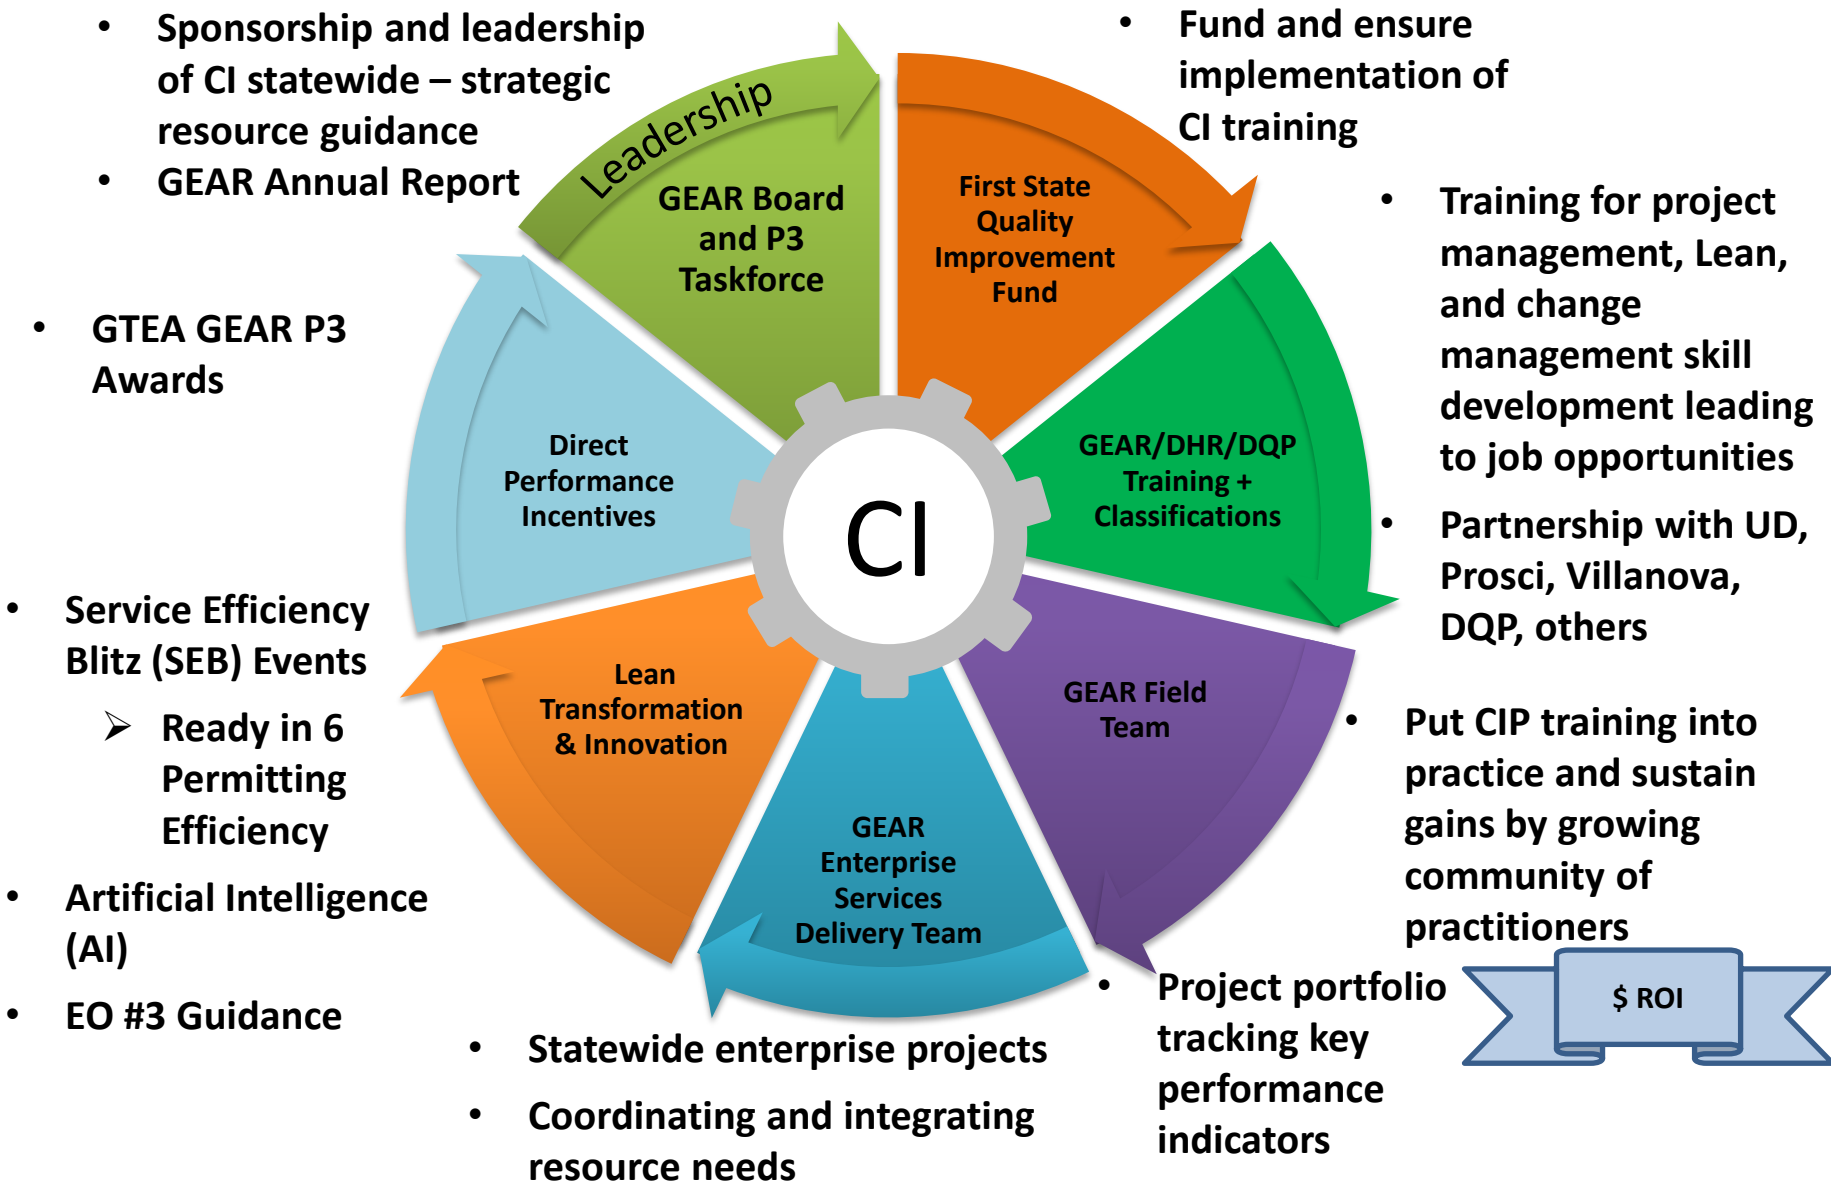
- Sponsorship and leadership of CI statewide – strategic resource guidance
- GEAR Annual Report

Leadership

GEAR Board and P3 Taskforce

- Fund and ensure implementation of CI training

First State Quality Improvement Fund

- Training for project management, Lean, and change management skill development leading to job opportunities
- Partnership with UD, Prosci, Villanova, DQP, others

GEAR/DHR/DQP Training + Classifications

- GTEA GEAR P3 Awards

Direct Performance Incentives

CI

- Service Efficiency Blitz (SEB) Events
  ➢ Ready in 6 Permitting Efficiency
- Artificial Intelligence (AI)
- EO #3 Guidance

Lean Transformation & Innovation

GEAR Enterprise Services Delivery Team

GEAR Field Team

- Put CIP training into practice and sustain gains by growing community of practitioners

- Project portfolio tracking key performance indicators

$ ROI

- Statewide enterprise projects
- Coordinating and integrating resource needs